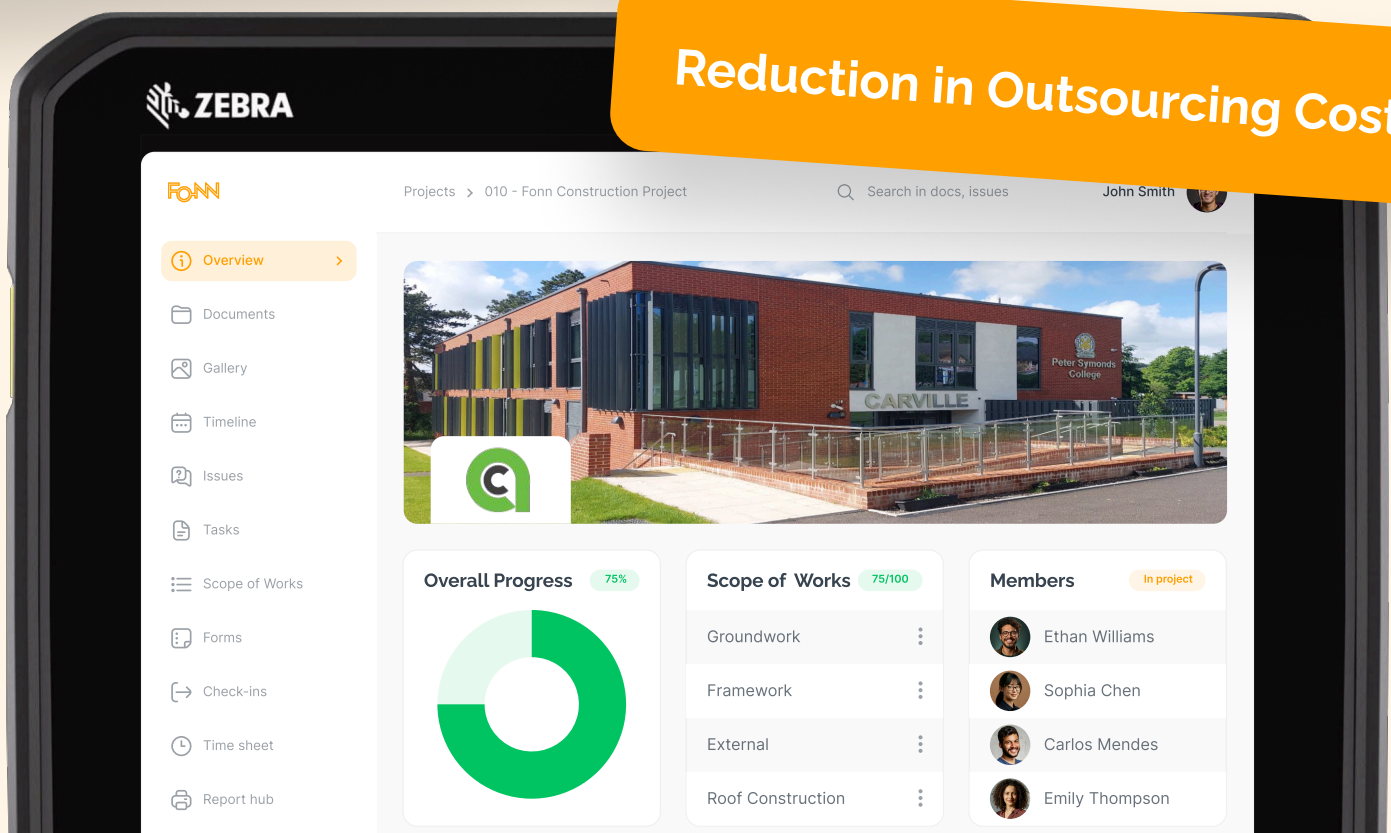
ZEBRA

Reduction in Outsourcing Cost

FONN

Projects > 010 - Fonn Construction Project

Search in docs, issues

John Smith

Overview >

Documents

Gallery

Timeline

Issues

Tasks

Scope of Works

Forms

Check-ins

Time sheet

Report hub

Peter Symonds College

CARVILLE

Overall Progress 75%

Scope of Works 75/100

Groundwork

Framework

External

Roof Construction

Members In project

Ethan Williams

Sophia Chen

Carlos Mendes

Emily Thompson